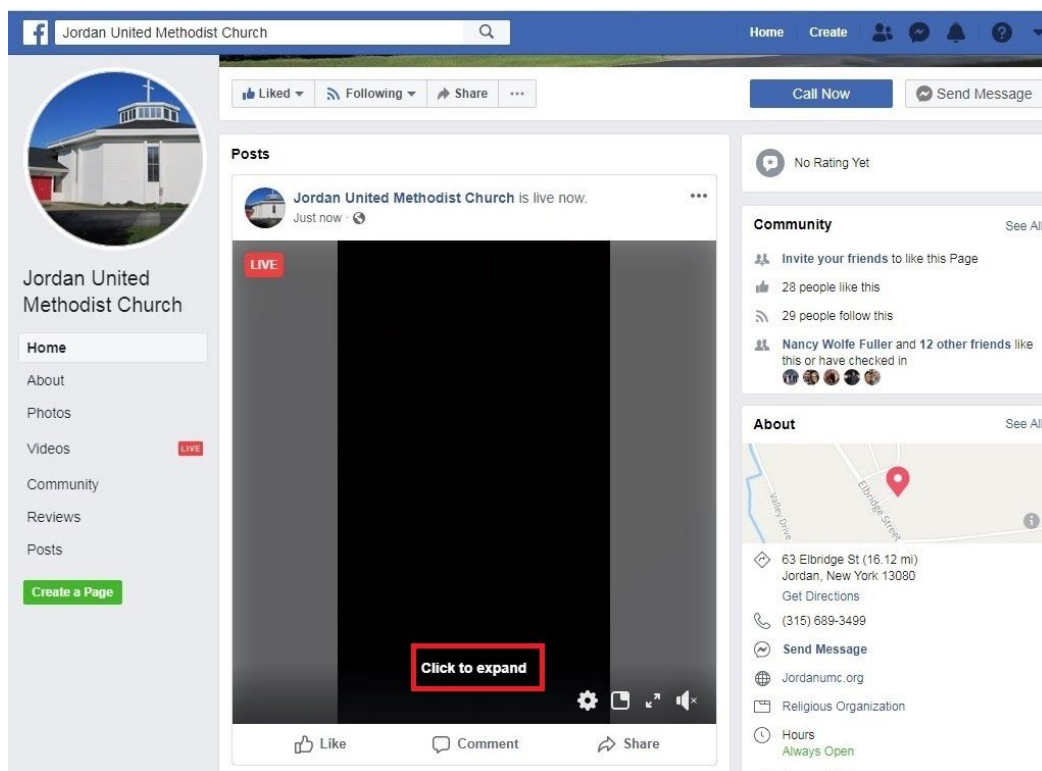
Jordan United Methodist Church

Home Create

Liked ▾ Following ▾ Share ···

Call Now Send Message

Jordan United Methodist Church

Home
About
Photos
Videos LIVE
Community
Reviews
Posts

Create a Page

Posts

Jordan United Methodist Church is live now.
Just now ·

LIVE

Click to expand

Like Comment Share

No Rating Yet

Community See All

Invite your friends to like this Page
28 people like this
29 people follow this
Nancy Wolfe Fuller and 12 other friends like this or have checked in

About See All

Valley Drive
Elbridge Street

63 Elbridge St (16.12 mi)
Jordan, New York 13080
Get Directions

(315) 689-3499

Send Message

Jordanumc.org

Religious Organization

Hours
Always Open